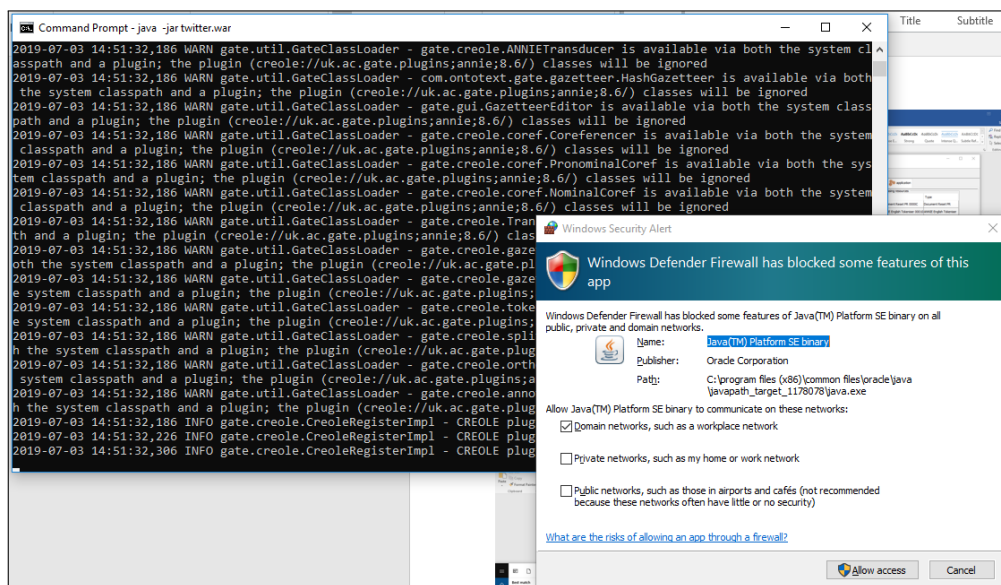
Command Prompt - java -jar twitter.war

2019-07-03 14:51:32,186 WARN gate.util.GateClassLoader - gate.creole.ANNIETransducer is available via both the system classpath and a plugin; the plugin (creole://uk.ac.gate.plugins;annie;8.6/) classes will be ignored
2019-07-03 14:51:32,186 WARN gate.util.GateClassLoader - com.ontotext.gate.gazetteer.HashGazetteer is available via both the system classpath and a plugin; the plugin (creole://uk.ac.gate.plugins;annie;8.6/) classes will be ignored
2019-07-03 14:51:32,186 WARN gate.util.GateClassLoader - gate.gui.GazetteerEditor is available via both the system classpath and a plugin; the plugin (creole://uk.ac.gate.plugins;annie;8.6/) classes will be ignored
2019-07-03 14:51:32,186 WARN gate.util.GateClassLoader - gate.creole.coref.Coreferencer is available via both the system classpath and a plugin; the plugin (creole://uk.ac.gate.plugins;annie;8.6/) classes will be ignored
2019-07-03 14:51:32,186 WARN gate.util.GateClassLoader - gate.creole.coref.PronominalCoref is available via both the system classpath and a plugin; the plugin (creole://uk.ac.gate.plugins;annie;8.6/) classes will be ignored
2019-07-03 14:51:32,186 WARN gate.util.GateClassLoader - gate.creole.coref.NominalCoref is available via both the system classpath and a plugin; the plugin (creole://uk.ac.gate.plugins;annie;8.6/) classes will be ignored
2019-07-03 14:51:32,186 WARN gate.util.GateClassLoader - gate.creole.Tran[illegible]
th and a plugin; the plugin (creole://uk.ac.gate.plugins;annie;8.6/) clas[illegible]
2019-07-03 14:51:32,186 WARN gate.util.GateClassLoader - gate.creole.gaze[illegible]
oth the system classpath and a plugin; the plugin (creole://uk.ac.gate.pl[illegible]
2019-07-03 14:51:32,186 WARN gate.util.GateClassLoader - gate.creole.gaze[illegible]
e system classpath and a plugin; the plugin (creole://uk.ac.gate.plugins;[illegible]
2019-07-03 14:51:32,186 WARN gate.util.GateClassLoader - gate.creole.toke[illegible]
e system classpath and a plugin; the plugin (creole://uk.ac.gate.plugins;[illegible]
2019-07-03 14:51:32,186 WARN gate.util.GateClassLoader - gate.creole.spli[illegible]
h the system classpath and a plugin; the plugin (creole://uk.ac.gate.plug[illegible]
2019-07-03 14:51:32,186 WARN gate.util.GateClassLoader - gate.creole.orth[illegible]
system classpath and a plugin; the plugin (creole://uk.ac.gate.plugins;a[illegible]
2019-07-03 14:51:32,186 WARN gate.util.GateClassLoader - gate.creole.anno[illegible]
h the system classpath and a plugin; the plugin (creole://uk.ac.gate.plug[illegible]
2019-07-03 14:51:32,186 INFO gate.creole.CreoleRegisterImpl - CREOLE plug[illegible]
2019-07-03 14:51:32,226 INFO gate.creole.CreoleRegisterImpl - CREOLE plug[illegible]
2019-07-03 14:51:32,306 INFO gate.creole.CreoleRegisterImpl - CREOLE plug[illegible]

Title Subtitle

Windows Security Alert

Windows Defender Firewall has blocked some features of this app

Windows Defender Firewall has blocked some features of Java(TM) Platform SE binary on all public, private and domain networks.

Name: Java(TM) Platform SE binary
Publisher: Oracle Corporation
Path: C:\program files (x86)\common files\oracle\java\javapath_target_1178078\java.exe

Allow Java(TM) Platform SE binary to communicate on these networks:

Domain networks, such as a workplace network

Private networks, such as my home or work network

Public networks, such as those in airports and cafés (not recommended because these networks often have little or no security)

What are the risks of allowing an app through a firewall?

Allow access Cancel